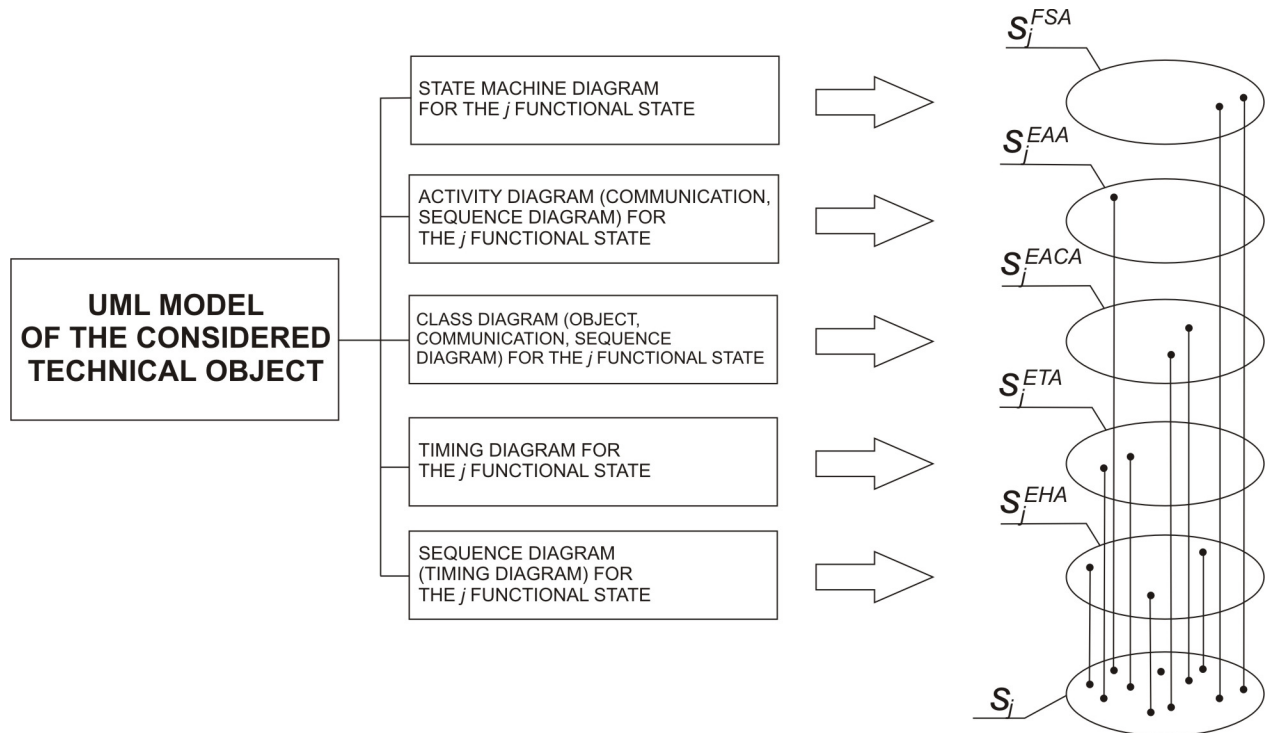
UML MODEL OF THE CONSIDERED TECHNICAL OBJECT

STATE MACHINE DIAGRAM FOR THE $j$ FUNCTIONAL STATE

ACTIVITY DIAGRAM (COMMUNICATION, SEQUENCE DIAGRAM) FOR THE $j$ FUNCTIONAL STATE

CLASS DIAGRAM (OBJECT, COMMUNICATION, SEQUENCE DIAGRAM) FOR THE $j$ FUNCTIONAL STATE

TIMING DIAGRAM FOR THE $j$ FUNCTIONAL STATE

SEQUENCE DIAGRAM (TIMING DIAGRAM) FOR THE $j$ FUNCTIONAL STATE

$S_j^{FSA}$

$S_j^{EAA}$

$S_j^{EACA}$

$S_j^{ETA}$

$S_j^{EHA}$

$S_j$